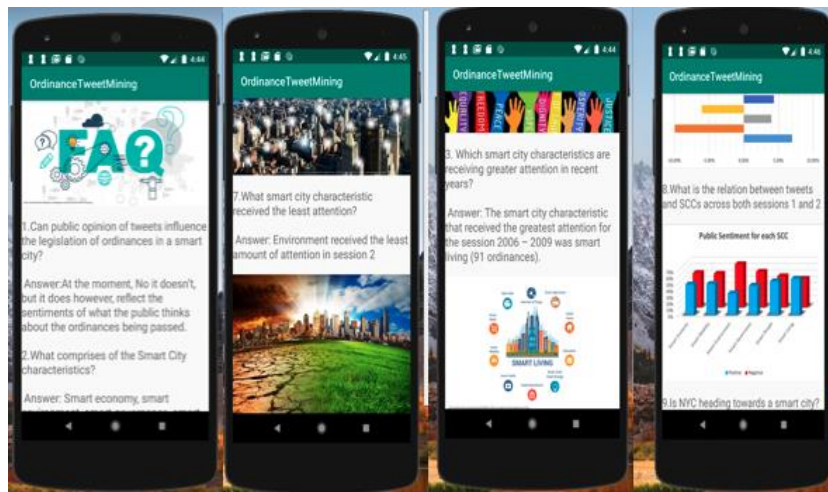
4:44

OrdinanceTweetMining

FAQ

1.Can public opinion of tweets influence the legislation of ordinances in a smart city?

Answer:At the moment, No it doesn't, but it does however, reflect the sentiments of what the public thinks about the ordinances being passed.

2.What comprises of the Smart City characteristics?

Answer: Smart economy, smart

4:45

OrdinanceTweetMining

7.What smart city characteristic received the least attention?

Answer: Environment received the least amount of attention in session 2

4:44

OrdinanceTweetMining

3. Which smart city characteristics are receiving greater attention in recent years?

Answer: The smart city characteristic that received the greatest attention for the session 2006 – 2009 was smart living (91 ordinances).

SMART LIVING

4:46

OrdinanceTweetMining

8.What is the relation between tweets and SCCs across both sessions 1 and 2

Public Sentiment for each SCC

9.Is NYC heading towards a smart city?